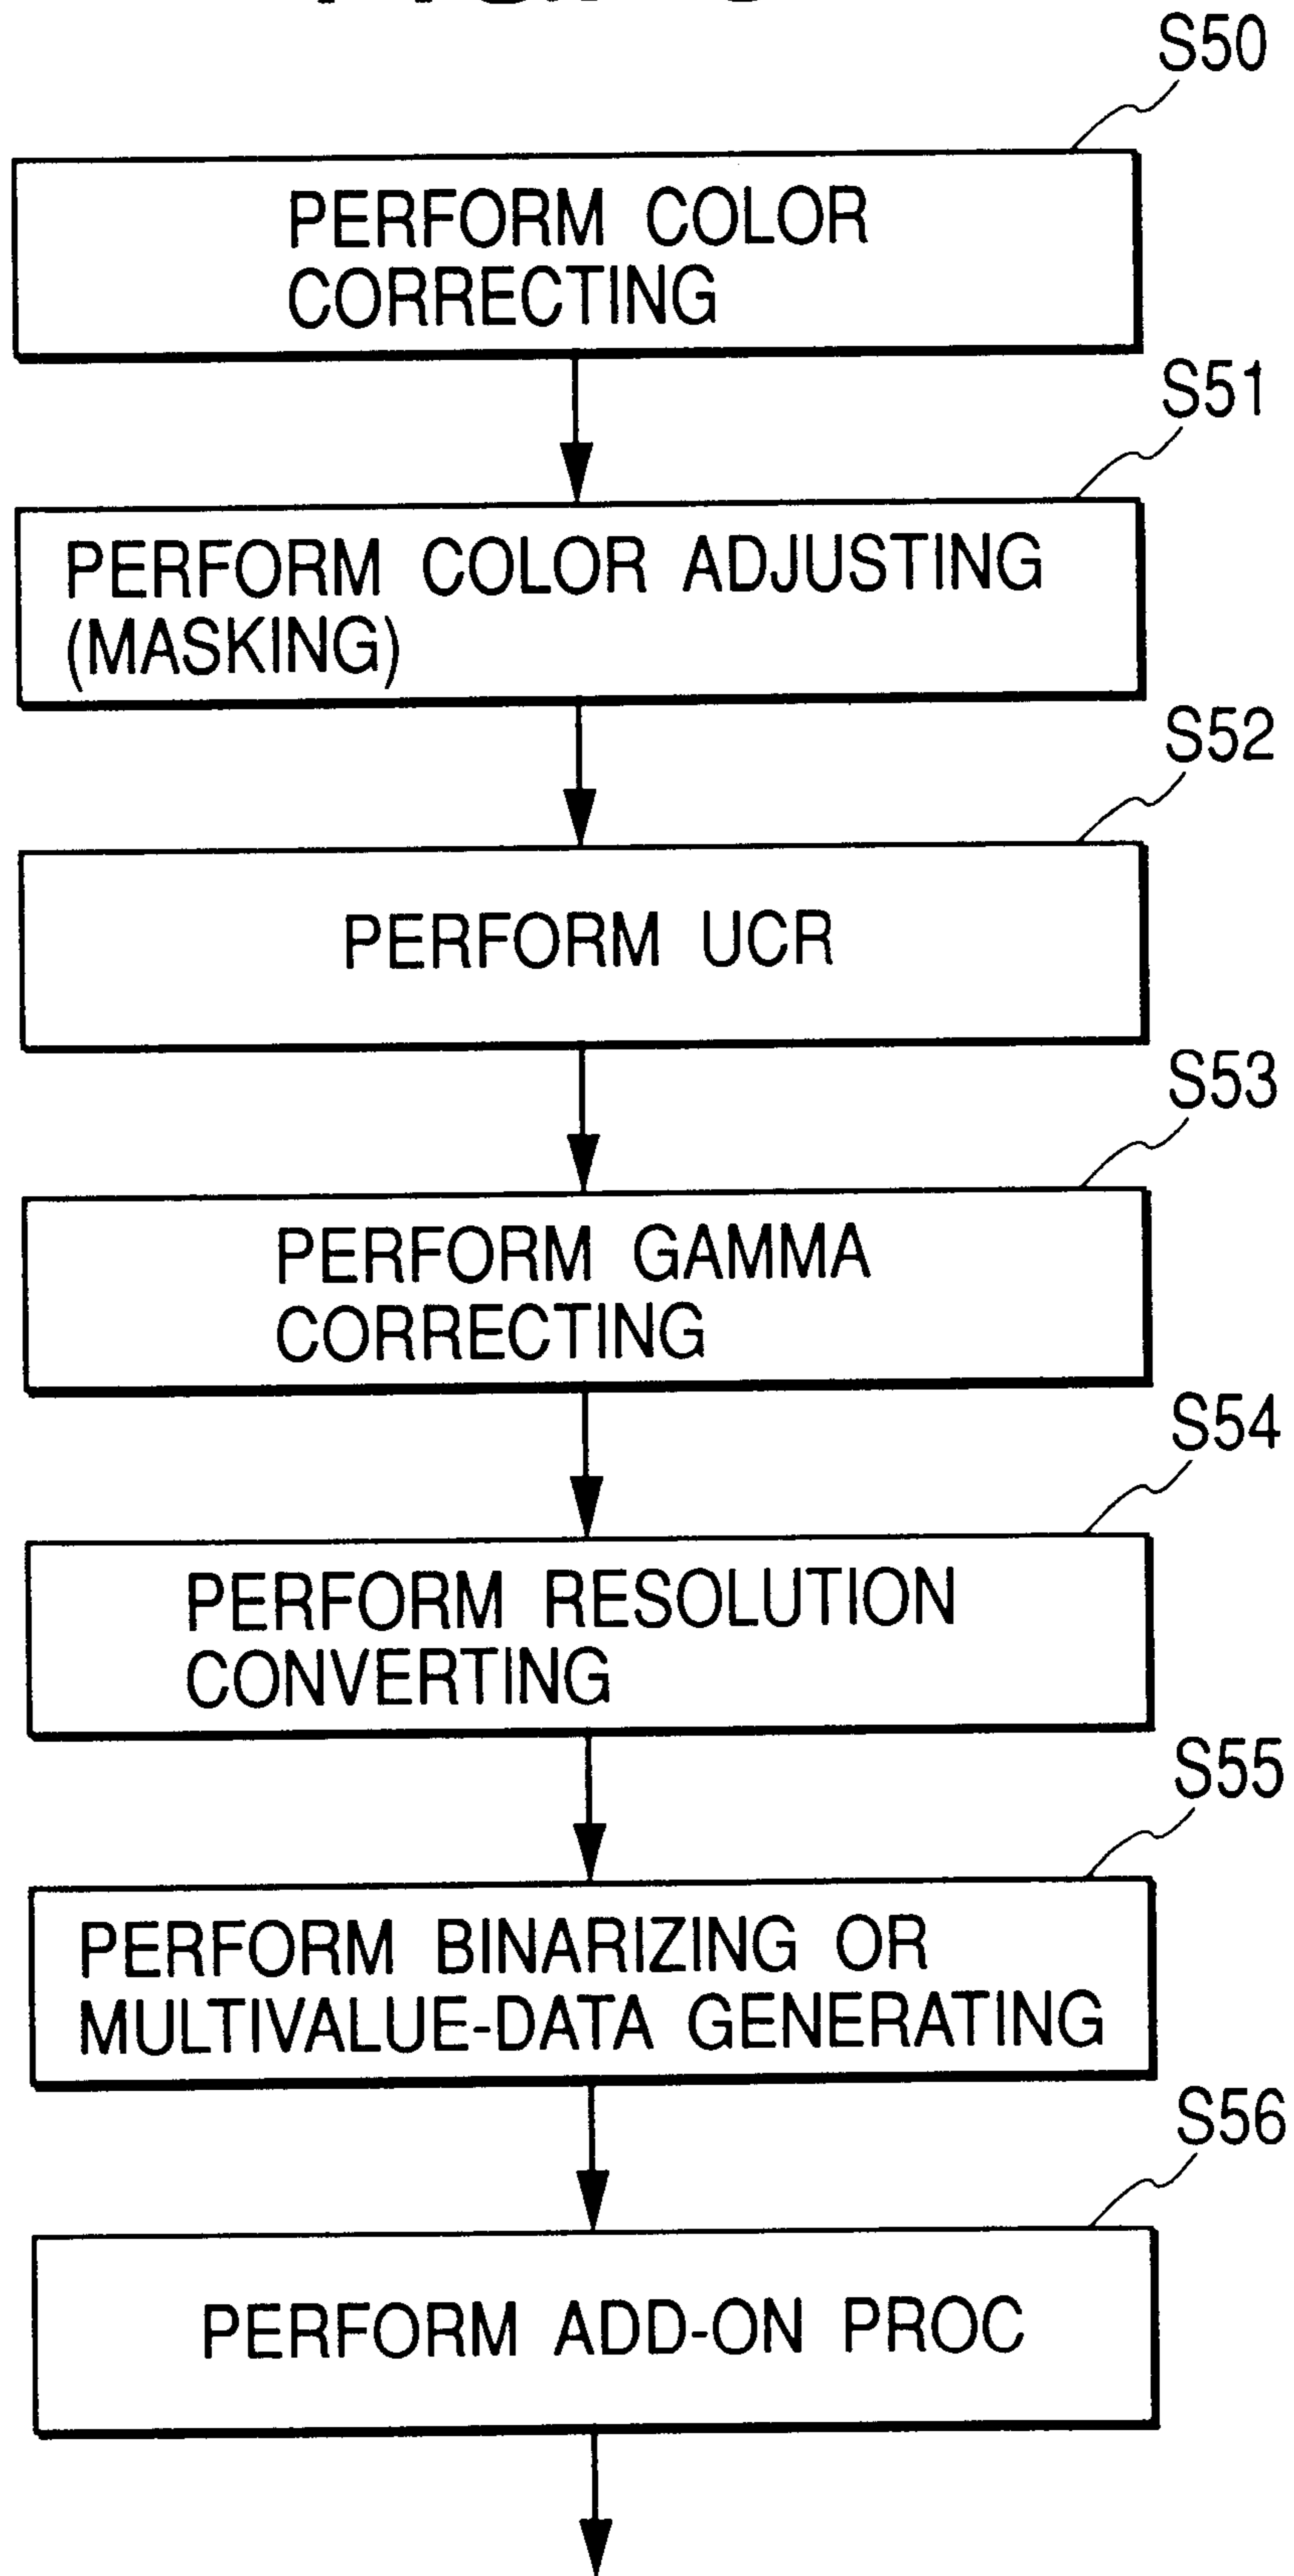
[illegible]

S50

PERFORM COLOR CORRECTING

S51

PERFORM COLOR ADJUSTING (MASKING)

S52

PERFORM UCR

S53

PERFORM GAMMA CORRECTING

S54

PERFORM RESOLUTION CONVERTING

S55

PERFORM BINARIZING OR MULTIVALUE-DATA GENERATING

S56

PERFORM ADD-ON PROC